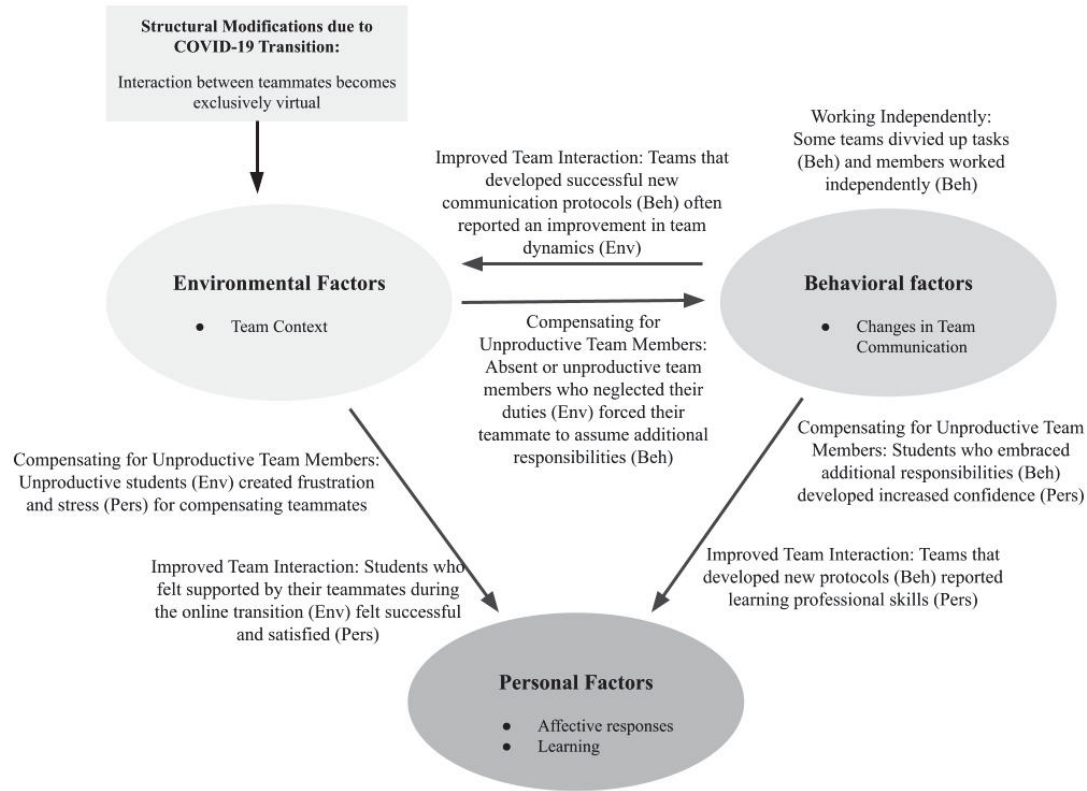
**Structural Modifications due to COVID-19 Transition:**

Interaction between teammates becomes exclusively virtual

Working Independently: Some teams divvied up tasks (Beh) and members worked independently (Beh)

Improved Team Interaction: Teams that developed successful new communication protocols (Beh) often reported an improvement in team dynamics (Env)

**Environmental Factors**

- Team Context

**Behavioral factors**

- Changes in Team Communication

Compensating for Unproductive Team Members: Absent or unproductive team members who neglected their duties (Env) forced their teammate to assume additional responsibilities (Beh)

Compensating for Unproductive Team Members: Unproductive students (Env) created frustration and stress (Pers) for compensating teammates

Compensating for Unproductive Team Members: Students who embraced additional responsibilities (Beh) developed increased confidence (Pers)

Improved Team Interaction: Students who felt supported by their teammates during the online transition (Env) felt successful and satisfied (Pers)

Improved Team Interaction: Teams that developed new protocols (Beh) reported learning professional skills (Pers)

**Personal Factors**

- Affective responses
- Learning